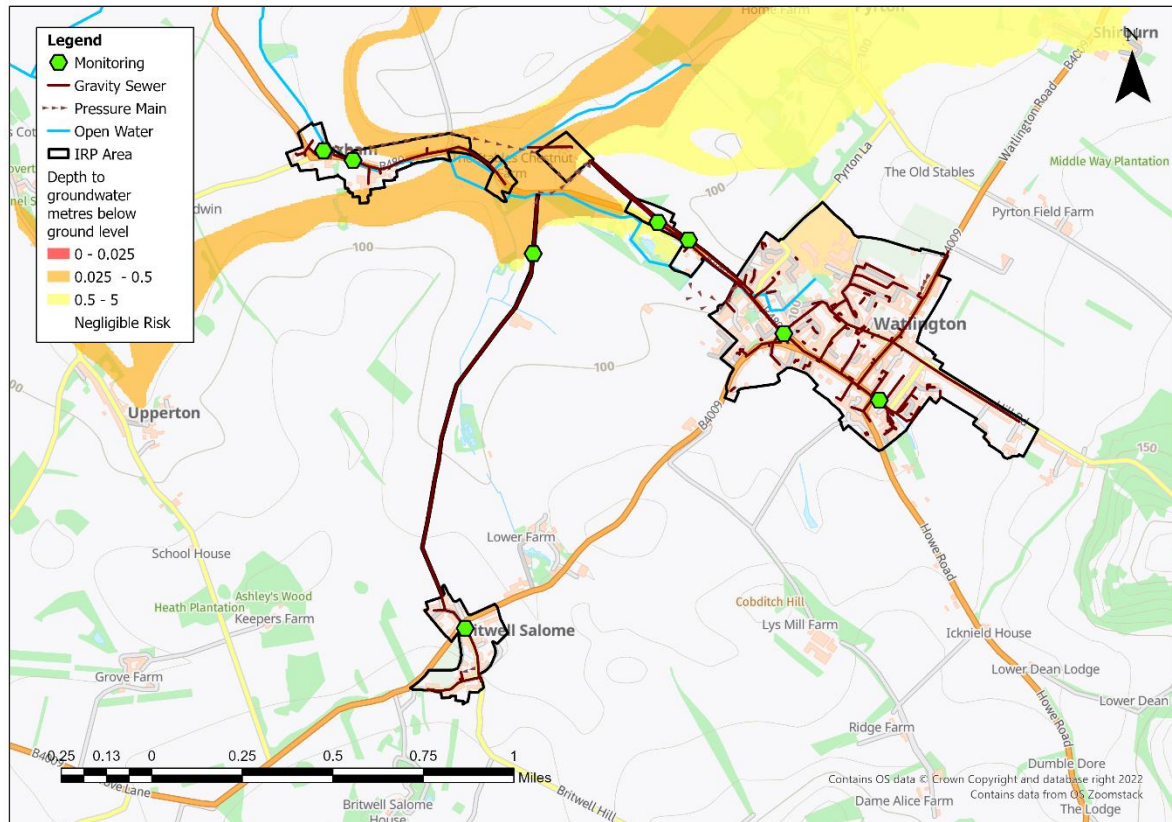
Legend
Monitoring
Gravity Sewer
Pressure Main
Open Water
IRP Area
Depth to groundwater metres below ground level
0 - 0.025
0.025 - 0.5
0.5 - 5
Negligible Risk

Home Farm
Pyrton
Shirburn
Pyrton La
The Old Stables
Watlington Road
B4009
Middle Way Plantation
Pyrton Field Farm
s Cot
overt
nel S
rtham
Chestnut
dwin
100
Watlington
Upperton
B4009
150
Hill Rd
Lower Farm
School House
Ashley's Wood
Heath Plantation
Keepers Farm
Britwell Salome
Cobditch Hill
Lys Mill Farm
Icknield House
Howe Road
Lower Dean Lodge
Lower Dean
Grove Farm
Ridge Farm
Dumble Dore
Dame Alice Farm
The Lodge
0.25 0.13 0 0.25 0.5 0.75 1
Miles
ove Lane
Britwell Hill
Britwell Salome House
Contains OS data © Crown Copyright and database right 2022
Contains data from OS Zoomstack